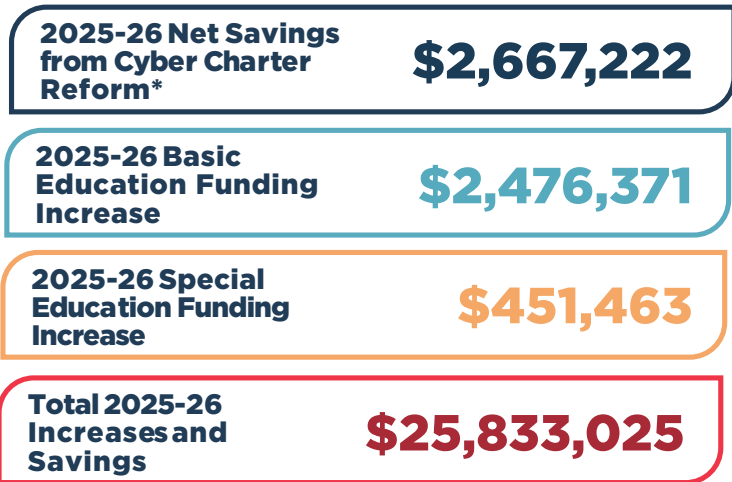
2025-26 Net Savings from Cyber Charter Reform*
$2,667,222

2025-26 Basic Education Funding Increase
$2,476,371

2025-26 Special Education Funding Increase
$451,463

Total 2025-26 Increases and Savings
$25,833,025